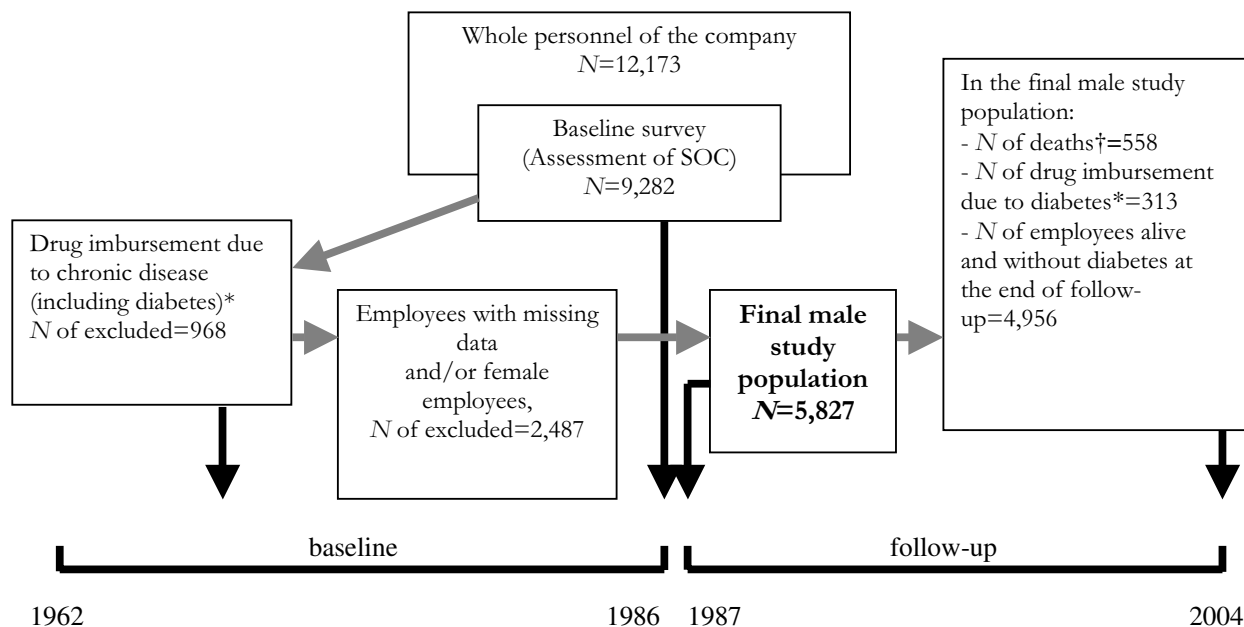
Whole personnel of the company
$N$=12,173

Baseline survey
(Assessment of SOC)
$N$=9,282

In the final male study population:
- $N$ of deaths†=558
- $N$ of drug imbursement due to diabetes*=313
- $N$ of employees alive and without diabetes at the end of follow-up=4,956

Drug imbursement due to chronic disease (including diabetes)*
$N$ of excluded=968

Employees with missing data
and/or female employees,
$N$ of excluded=2,487

**Final male study population**
**$N$=5,827**

baseline

follow-up

1962

1986

1987

2004